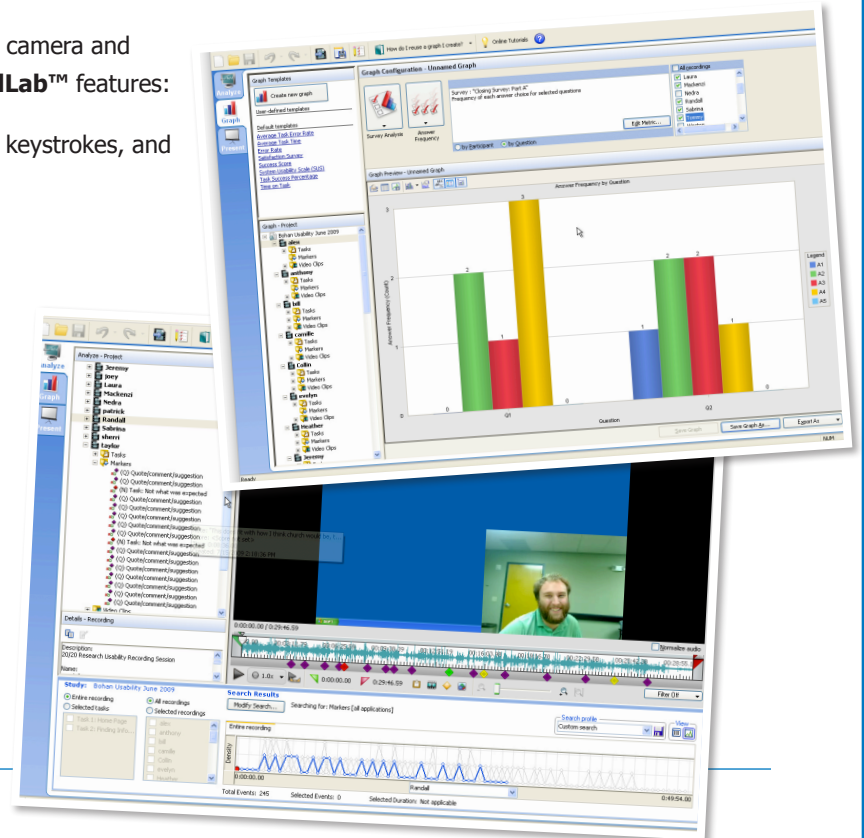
camera and
lLab™ features:

keystrokes, and

How do I reuse a graph I create? Online Tutorials

Analyze
Graph
Present

Graph Templates
Create new graph
User-defined templates

Default templates
Average Task Error Rate
Average Task Time
Error Rate
Satisfaction Survey
Success Score
System Usability Scale (SUS)
Task Success Percentage
Time on Task

Graph Configuration - Unnamed Graph
Survey Analysis
Answer Frequency
Survey : "Closing Survey: Part A"
Frequency of each answer choice for selected questions
Edit Metric...
by Participant
by Question

All recordings
Laura
Mackenzi
Nedra
Randall
Sabrina
Tommy

Graph - Project
Bohan Usability June 2009
alex
Tasks
Markers
Video Clips
anthony
Tasks
Markers
Video Clips
bill
Tasks
Markers
Video Clips
camille
Tasks
Markers
Video Clips
Collin
Tasks
Markers
Video Clips
evelyn
Tasks
Markers
Video Clips
Heather
Tasks
Markers
Video Clips
Jeremy

Graph Preview - Unnamed Graph
Answer Frequency by Question
Answer Frequency (Count)
3
2
1
0
3
2
1
0
0
1
2
2
1
0
Q1
Q2
Question
Legend
A1
A2
A3
A4
A5
Save Graph
Save Graph As...
Export As
NUM
Ready

Analyze - Project
Jeremy
joey
Laura
Mackenzi
Nedra
patrick
Randall
Sabrina
sherri
taylor
Tasks
Markers
(Q) Quote/comment/suggestion
(Q) Quote/comment/suggestion
(N) Task: Not what was expected
(Q) Quote/comment/suggestion
(Q) Quote/comment/suggestion
(Q) Quote/comment/suggestion
(Q) Quote/comment/suggestion
(Q) Quote/comment/suggestion
(Q) Quote/comment/suggestion
(N) Task: Not what was expected
(Q) Quote/comment/suggestion
(Q) Quote/comment/suggestion
(Q) Quote/comment/suggestion
(Q) Quote/comment/suggestion
(Q) Quote/comment/suggestion
(Q) Quote/comment/suggestion
(Q) Quote/comment/suggestion
Video Clips

Details - Recording
Description:
20/20 Research Usability Recording Session
Name:

0:00:00.00 / 0:29:46.59
Normalize audio
1.0x
0:00:00.00
0:29:46.59
Filter Off

Study: Bohan Usability June 2009
Entire recording
Selected tasks
All recordings
Selected recordings
Task 1: Home Page
Task 2: Finding Info...
anthony
bill
camille
Collin
evelyn
Heather

Search Results
Modify Search...
Searching for: Markers (all applications)
Search profile
Custom search
View
Entire recording
Density
0:00:00.00
Randall
0:49:54.00
Total Events: 245
Selected Events: 0
Selected Duration: Not applicable